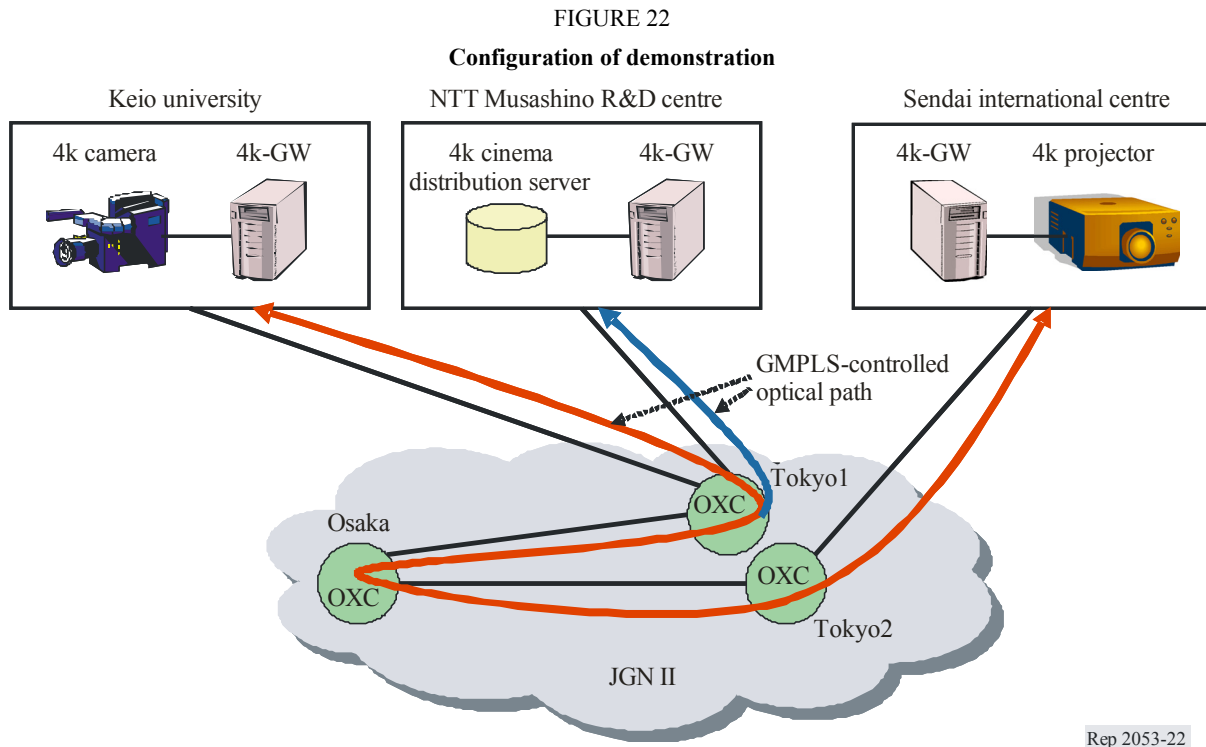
FIGURE 22

**Configuration of demonstration**

Keio university

4k camera

4k-GW

NTT Musashino R&D centre

4k cinema distribution server

4k-GW

Sendai international centre

4k-GW

4k projector

GMPLS-controlled optical path

Tokyo1

OXC

Osaka

OXC

OXC

Tokyo2

JGN II

Rep 2053-22